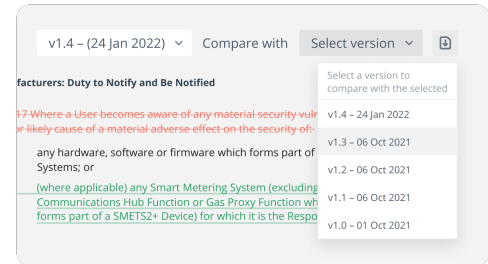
v1.4 – (24 Jan 2022)

Compare with

Select version

Select a version to compare with the selected

v1.4 – 24 Jan 2022

v1.3 – 06 Oct 2021

v1.2 – 06 Oct 2021

v1.1 – 06 Oct 2021

v1.0 – 01 Oct 2021

facturers: Duty to Notify and Be Notified

17 Where a User becomes aware of any material security vul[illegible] or likely cause of a material adverse effect on the security of:

any hardware, software or firmware which forms part of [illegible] Systems; or

(where applicable) any Smart Metering System (excluding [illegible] Communications Hub Function or Gas Proxy Function wh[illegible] forms part of a SMETS2+ Device) for which it is the Respo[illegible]